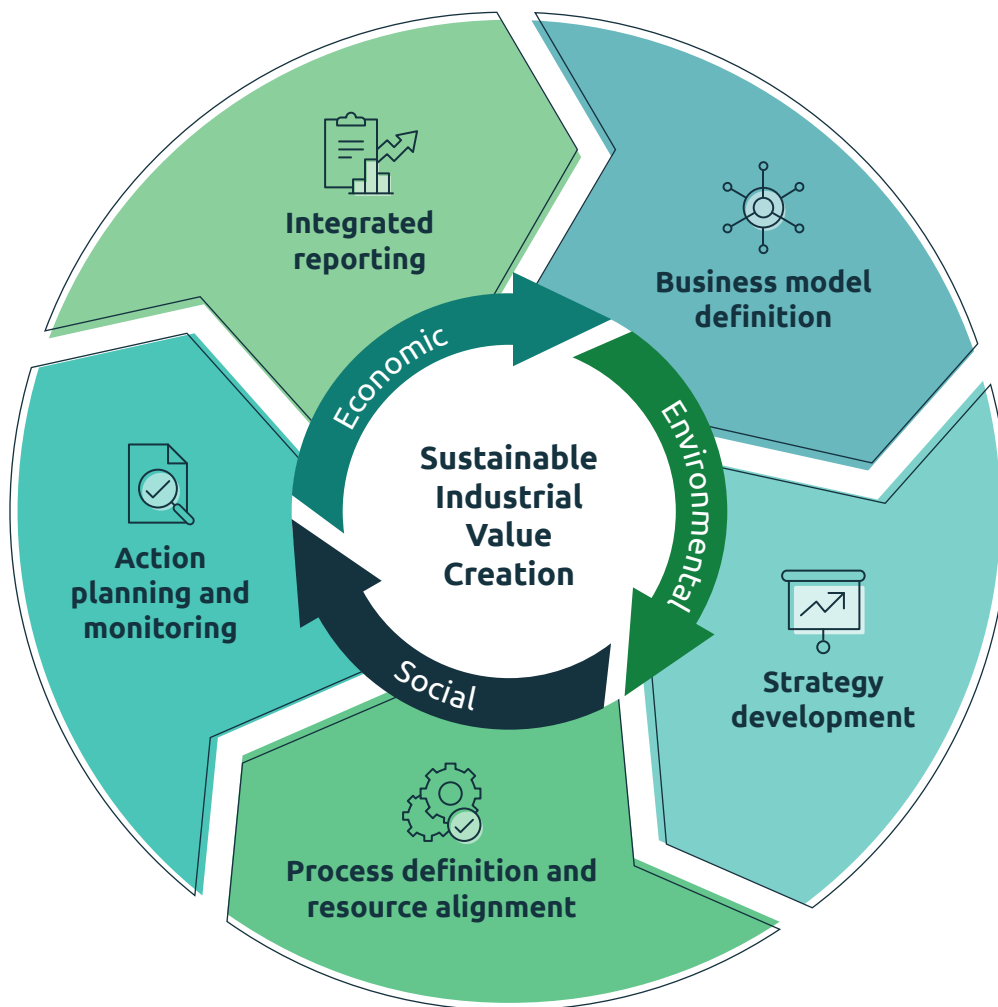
Integrated reporting

Business model definition

Strategy development

Process definition and resource alignment

Action planning and monitoring

Economic

Environmental

Social

Sustainable Industrial Value Creation